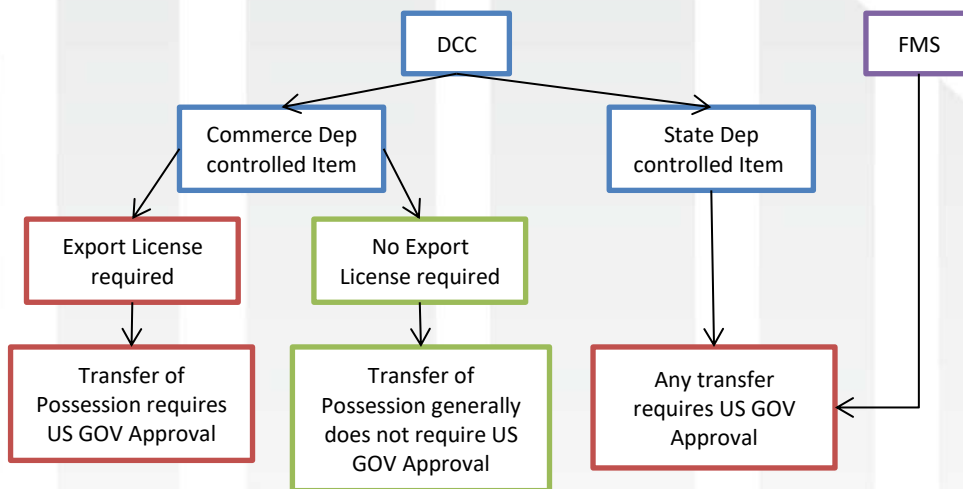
DCC

FMS

Commerce Dep controlled Item

State Dep controlled Item

Export License required

No Export License required

Transfer of Possession requires US GOV Approval

Transfer of Possession generally does not require US GOV Approval

Any transfer requires US GOV Approval